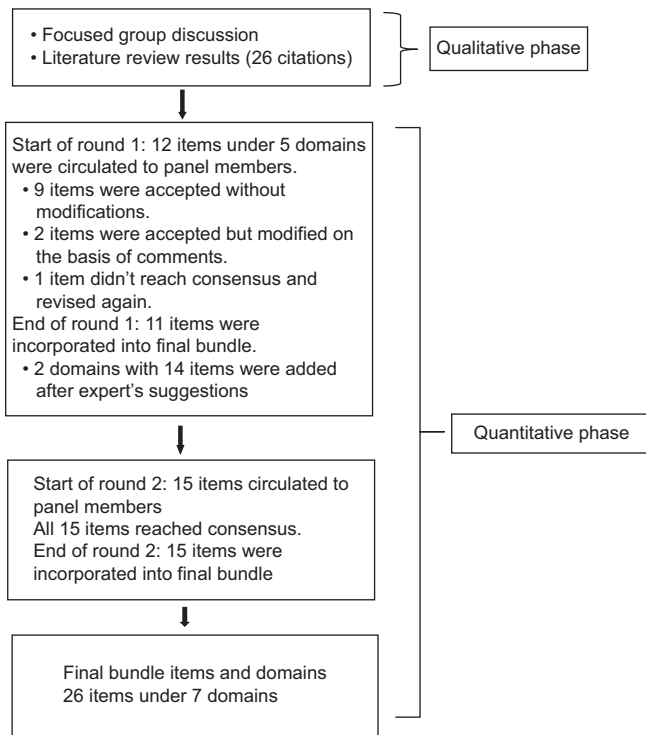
• Focused group discussion
• Literature review results (26 citations)

Qualitative phase

Start of round 1: 12 items under 5 domains were circulated to panel members.
• 9 items were accepted without modifications.
• 2 items were accepted but modified on the basis of comments.
• 1 item didn't reach consensus and revised again.
End of round 1: 11 items were incorporated into final bundle.
• 2 domains with 14 items were added after expert's suggestions

Quantitative phase

Start of round 2: 15 items circulated to panel members
All 15 items reached consensus.
End of round 2: 15 items were incorporated into final bundle

Final bundle items and domains
26 items under 7 domains